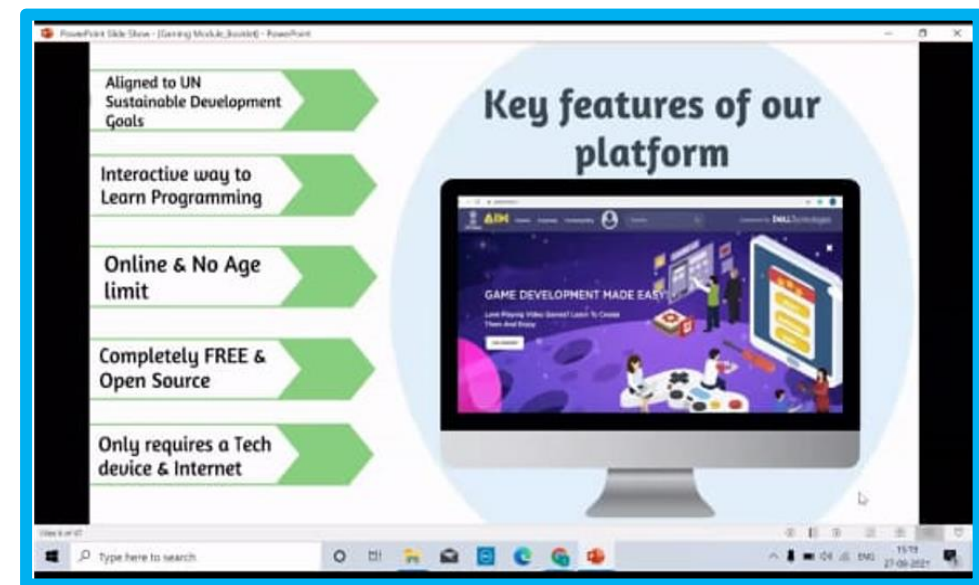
PowerPoint Slide Show - [Gaming Module_Booklet] - PowerPoint

Aligned to UN Sustainable Development Goals

Interactive way to Learn Programming

Online & No Age limit

Completely FREE & Open Source

Only requires a Tech device & Internet

Key features of our platform

AIM

DELL Technologies

GAME DEVELOPMENT MADE EASY

Love Playing Video Games? Learn To Create Them And Enjoy

Slide 6 of 17

Type here to search

ENG

15:19
27-09-2021